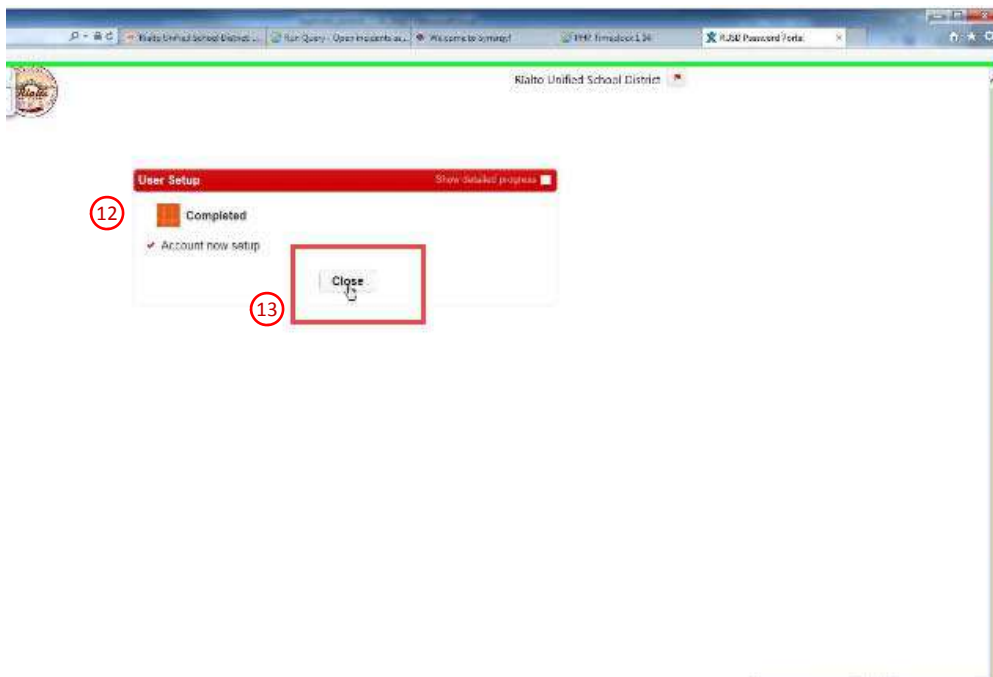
Rialto Unified School District ... | Run Query - Open Incidents a... | Welcome to Synergy! | PHP Timeclock 1.04 | RUSD Password Portal

Rialto

Rialto Unified School District

User Setup
Show detailed progress

12

Completed

✔ Account now setup

Close

13